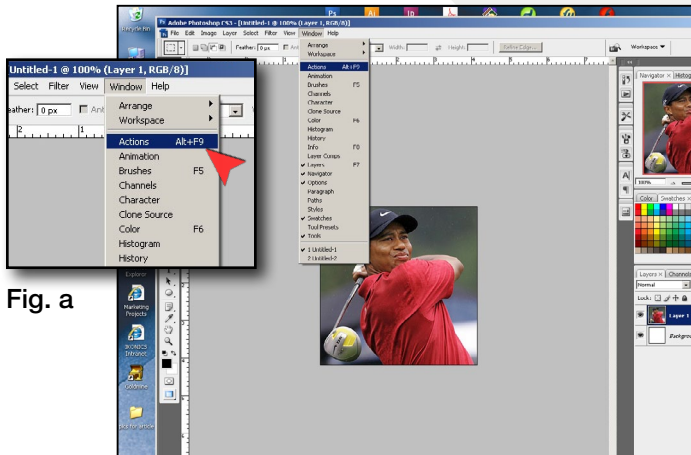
Untitled-1 @ 100% (Layer 1, RGB/8)]

Select Filter View Window Help

eather: 0 px

Arrange
Workspace
Actions Alt+F9
Animation
Brushes F5
Channels
Character
Clone Source
Color F6
Histogram
History

Fig. a

Adobe Photoshop CS3 - [Untitled-1 @ 100% (Layer 1, RGB/8)]

File Edit Image Layer Select Filter View Window Help

Feather: 0 px

Width: Height: Refine Edge...

Workspace

Arrange
Workspace
Actions Alt+F9
Animation
Brushes F5
Channels
Character
Clone Source
Color F6
Histogram
History
Info F8
Layer Comps
Layers F7
Navigator
Options
Paragraph
Paths
Styles
Swatches
Tool Presets
Tools
1 Untitled-1
2 Untitled-2

Navigator Histogr

100%

Color Swatches

Layers Channels

Normal

Lock:

Layer 1

Backgrou

Recycle Bin

Explorer

Marketing Projects

Archives Intranet

Goldmine

pics for article